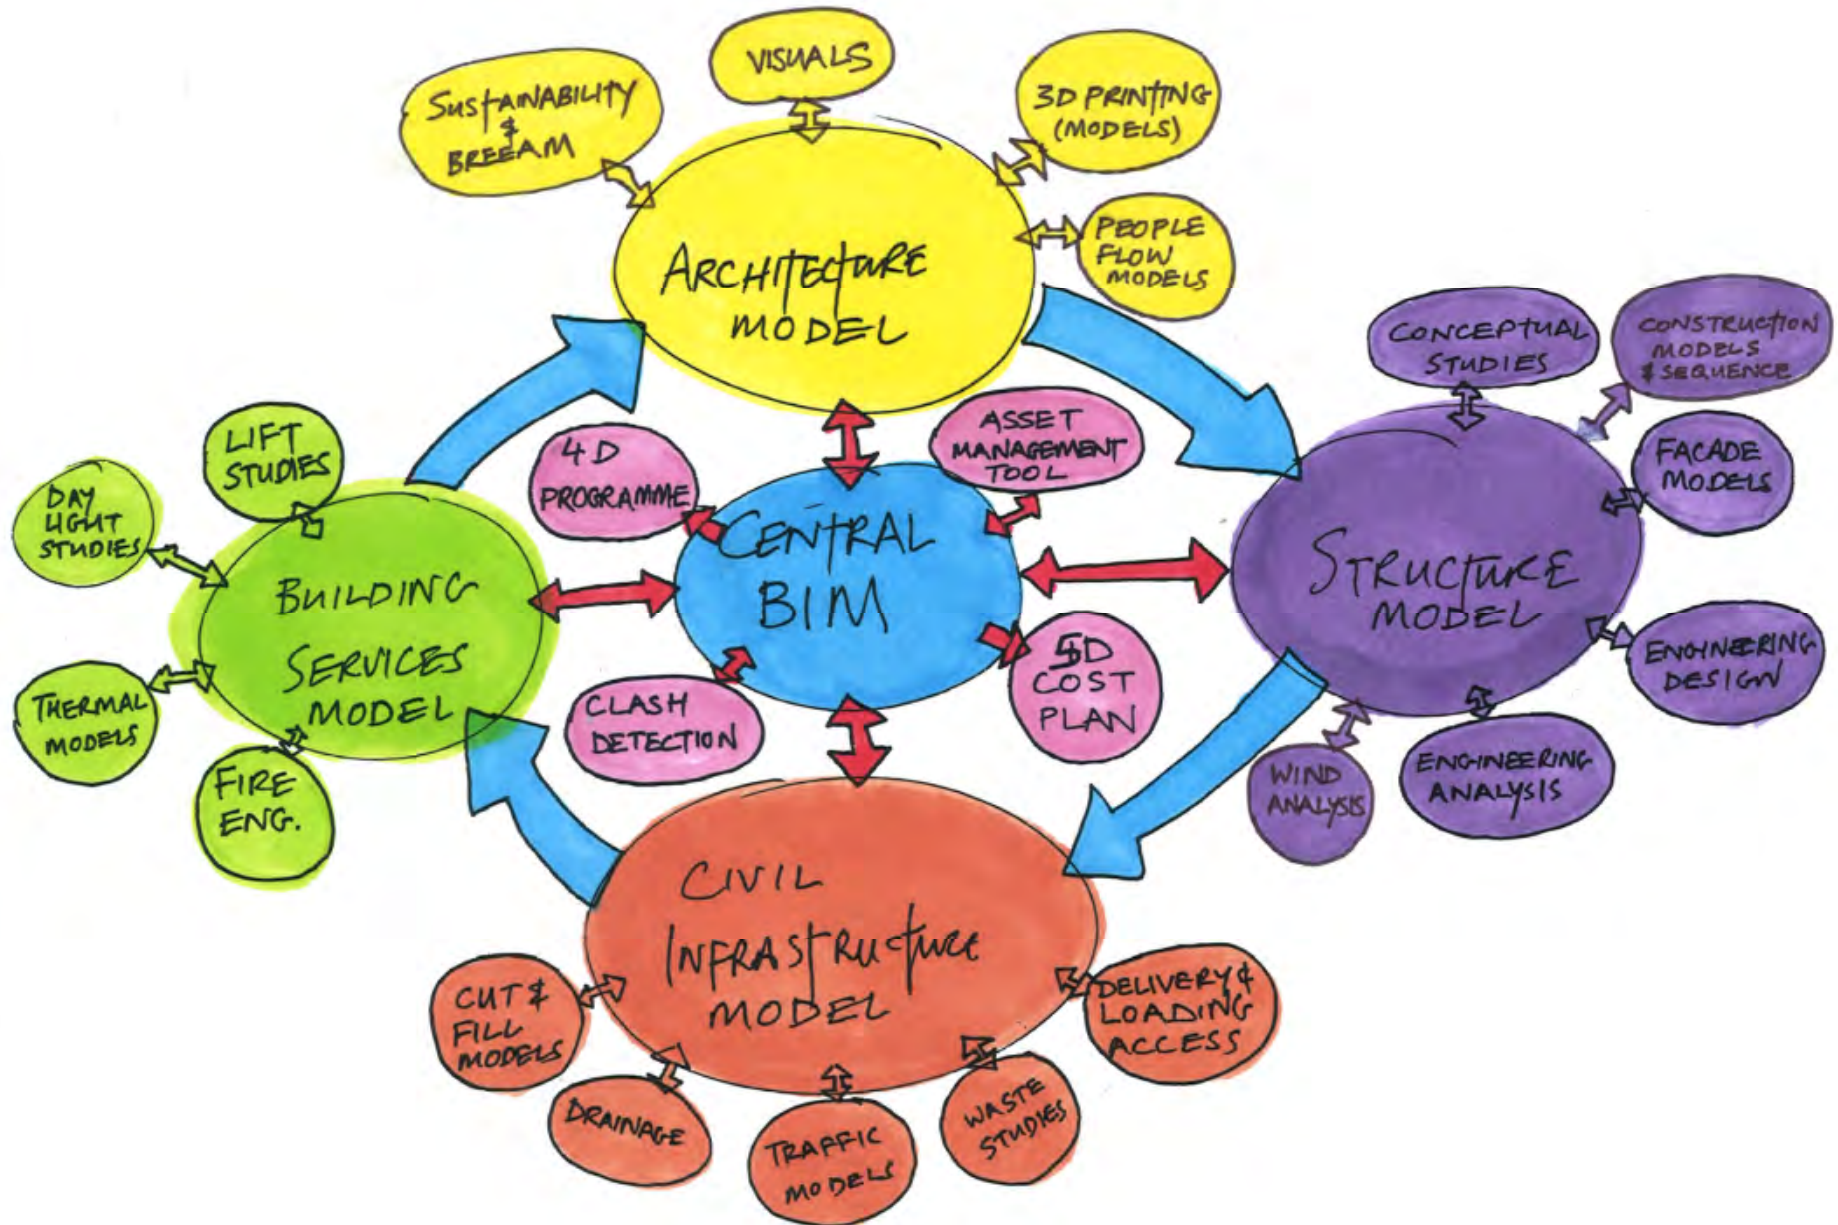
VISUALS

SUSTAINABILITY & BREEAM

3D PRINTING (MODELS)

PEOPLE FLOW MODELS

ARCHITECTURE MODEL

CONCEPTUAL STUDIES

CONSTRUCTION MODELS & SEQUENCE

FACADE MODELS

STRUCTURE MODEL

ENGINEERING DESIGN

ENGINEERING ANALYSIS

WIND ANALYSIS

ASSET MANAGEMENT TOOL

4D PROGRAMME

CENTRAL BIM

5D COST PLAN

CLASH DETECTION

LIFT STUDIES

DAY LIGHT STUDIES

BUILDING SERVICES MODEL

THERMAL MODELS

FIRE ENG.

CIVIL INFRASTRUCTURE MODEL

CUT & FILL MODELS

DRAINAGE

TRAFFIC MODELS

WASTE STUDIES

DELIVERY & LOADING ACCESS